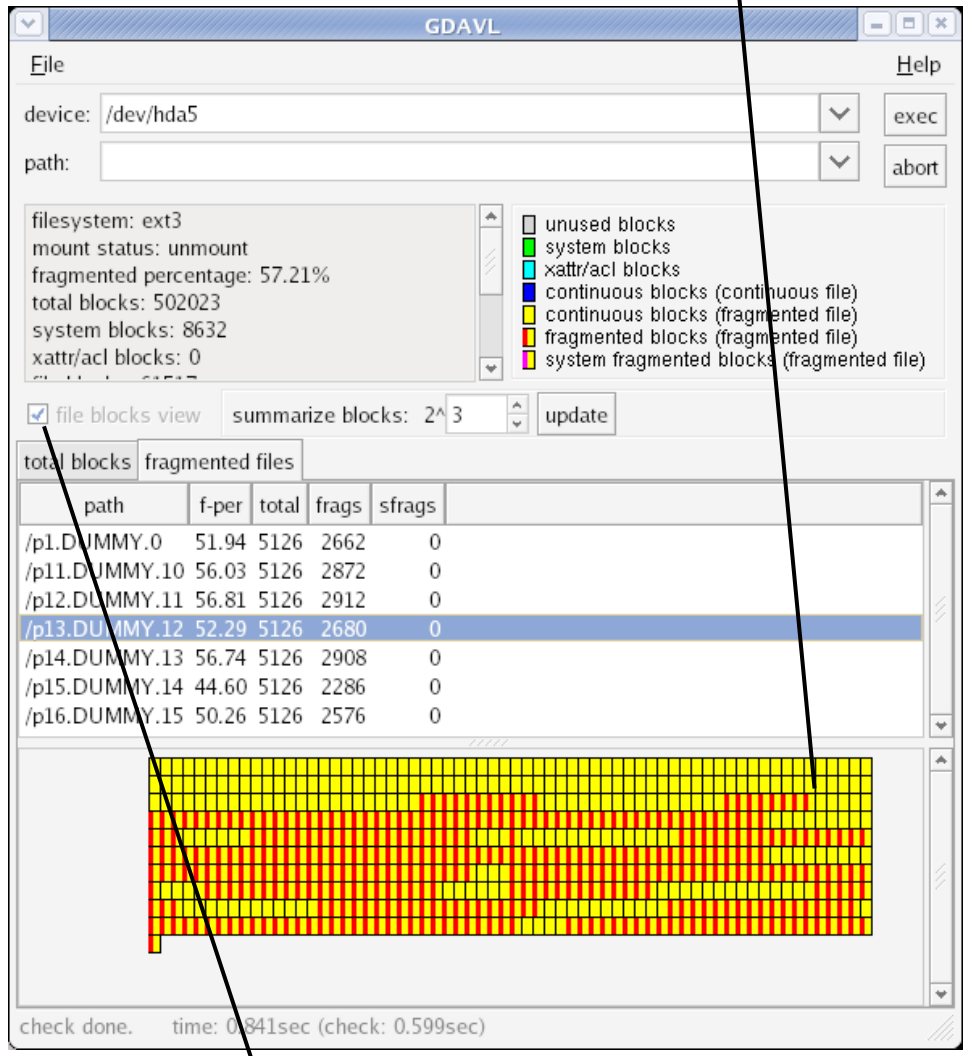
GDAVL

File

Help

device: /dev/hda5

exec

path:

abort

filesystem: ext3
mount status: unmount
fragmented percentage: 57.21%
total blocks: 502023
system blocks: 8632
xattr/acl blocks: 0
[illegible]

unused blocks
system blocks
xattr/acl blocks
continuous blocks (continuous file)
continuous blocks (fragmented file)
fragmented blocks (fragmented file)
system fragmented blocks (fragmented file)

file blocks view

summarize blocks: 2^ 3

update

total blocks

fragmented files

| path | f-per | total | frags | sfrags |
|---|---|---|---|---|
| /p1.DUMMY.0 | 51.94 | 5126 | 2662 | 0 |
| /p11.DUMMY.10 | 56.03 | 5126 | 2872 | 0 |
| /p12.DUMMY.11 | 56.81 | 5126 | 2912 | 0 |
| /p13.DUMMY.12 | 52.29 | 5126 | 2680 | 0 |
| /p14.DUMMY.13 | 56.74 | 5126 | 2908 | 0 |
| /p15.DUMMY.14 | 44.60 | 5126 | 2286 | 0 |
| /p16.DUMMY.15 | 50.26 | 5126 | 2576 | 0 |

check done. time: 0.841sec (check: 0.599sec)